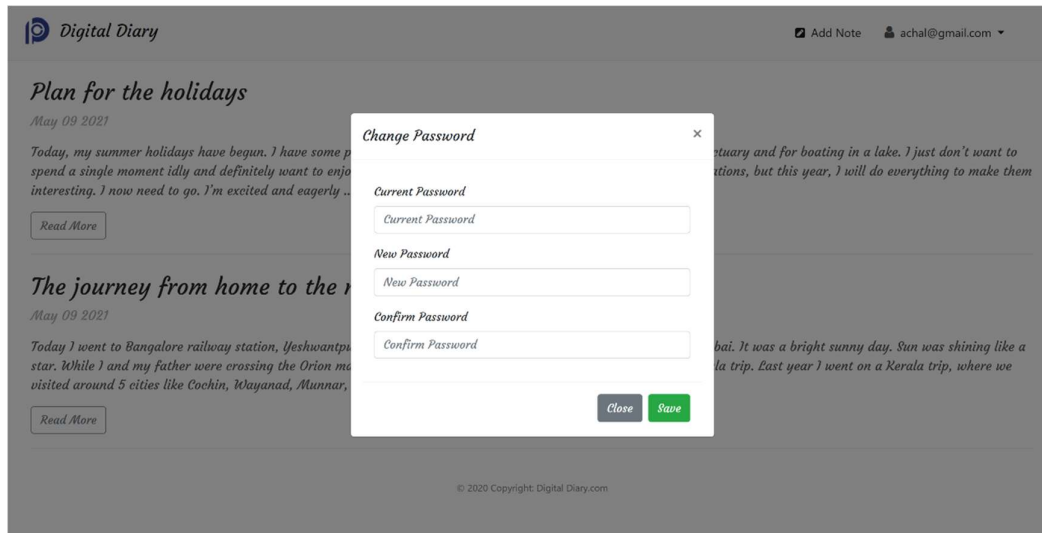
Digital Diary

Add Note achal@gmail.com

Plan for the holidays

May 09 2021

Today, my summer holidays have begun. I have some p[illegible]ctuary and for boating in a lake. I just don't want to spend a single moment idly and definitely want to enjo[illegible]ations, but this year, I will do everything to make them interesting. I now need to go. I'm excited and eagerly ...

Read More

The journey from home to the r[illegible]

May 09 2021

Today I went to Bangalore railway station, Yeshwantpu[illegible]bai. It was a bright sunny day. Sun was shining like a star. While I and my father were crossing the Orion m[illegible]la trip. Last year I went on a Kerala trip, where we visited around 5 cities like Cochin, Wayanad, Munnar, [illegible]

Read More

Change Password ×

Current Password

Current Password

New Password

New Password

Confirm Password

Confirm Password

Close Save

© 2020 Copyright: Digital Diary.com